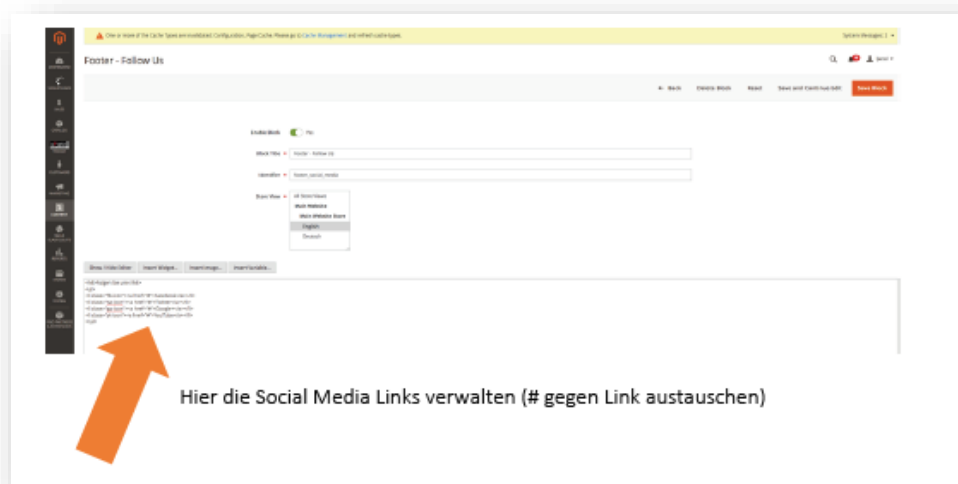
One or more of the Cache Types are invalidated: Configuration, Page Cache. Please go to Cache Management and refresh cache types.

System Messages: 1

Footer - Follow Us

Back  Delete Block  Reset  Save and Continue Edit  Save Block

Enable Block  Yes

Block Title  Footer - Follow Us

Identifier  footer_social_media

Store View  All Store Views  Main Website  Main Website Store  English  Deutsch

Show / Hide Editor  Insert Widget...  Insert Image...  Insert Variable...

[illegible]

Hier die Social Media Links verwalten (# gegen Link austauschen)